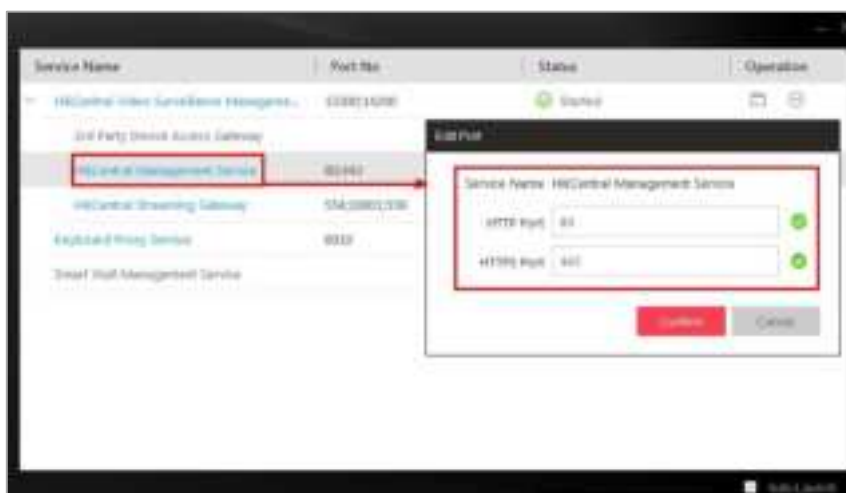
Service Name | Port No | Status | Operation

HikCentral Video Surveillance Manageme... | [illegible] | Started

3rd Party Device Access Gateway

HikCentral Management Service | 80/443

HikCentral Streaming Gateway | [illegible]

Keyboard Proxy Service | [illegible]

Smart Wall Management Service

Edit Port

Service Name HikCentral Management Service

HTTP Port 80

HTTPS Port 443

Confirm

Cancel

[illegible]